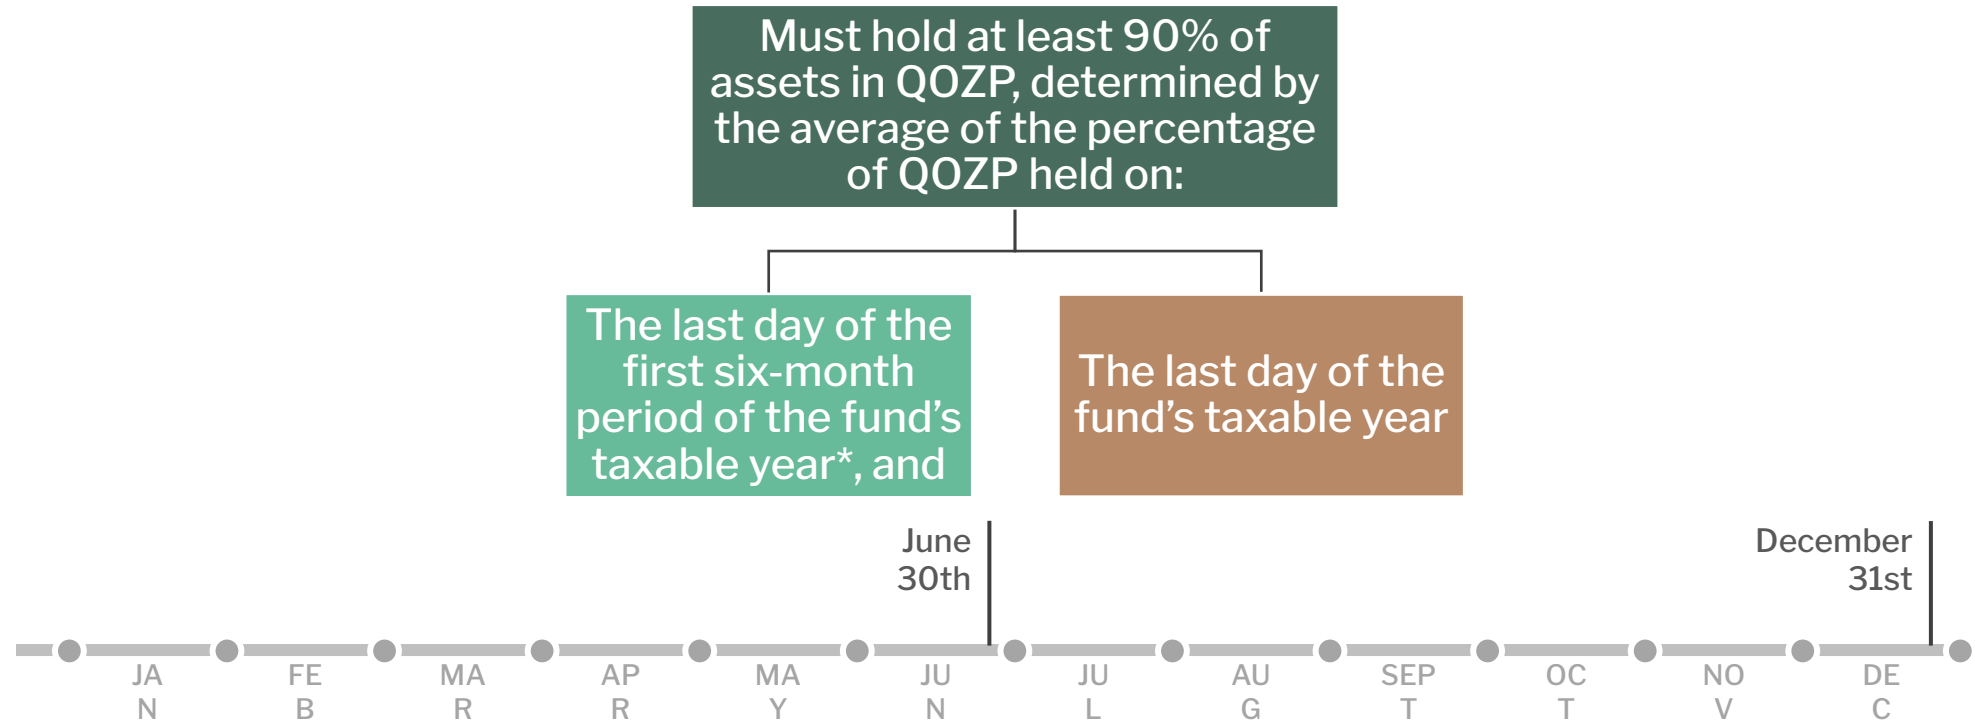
Must hold at least 90% of assets in QOZP, determined by the average of the percentage of QOZP held on:

The last day of the first six-month period of the fund’s taxable year*, and

The last day of the fund’s taxable year

June 30th

December 31st

JA
N

FE
B

MA
R

AP
R

MA
Y

JU
N

JU
L

AU
G

SEP
T

OC
T

NO
V

DE
C